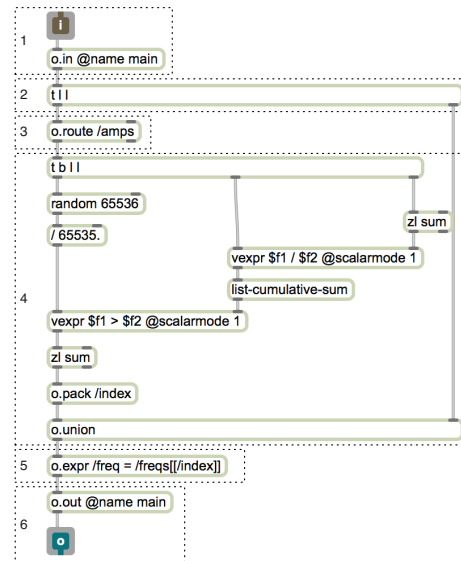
1

i

o.in @name main

2

t l l

3

o.route /amps

t b l l

random 65536

/ 65535.

zl sum

vexpr $f1 / $f2 @scalarmode 1

list-cumulative-sum

4

vexpr $f1 > $f2 @scalarmode 1

zl sum

o.pack /index

o.union

5

o.expr /freq = /freqs[[/index]]

o.out @name main

6

o